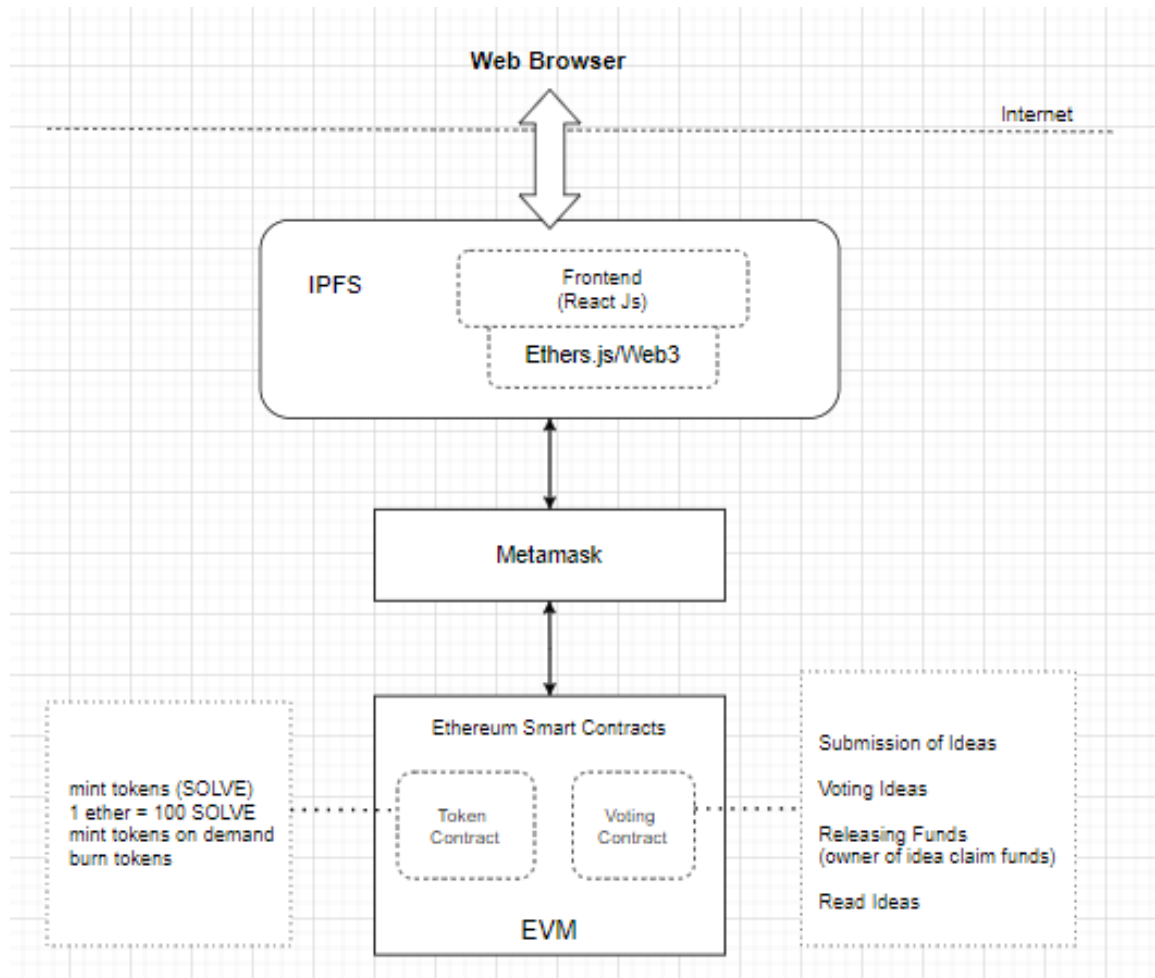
Web Browser

Internet

IPFS

Frontend
(React Js)

Ethers.js/Web3

Metamask

Ethereum Smart Contracts

mint tokens (SOLVE)
1 ether = 100 SOLVE
mint tokens on demand
burn tokens

Token Contract

Voting Contract

EVM

Submission of Ideas

Voting Ideas

Releasing Funds
(owner of idea claim funds)

Read Ideas